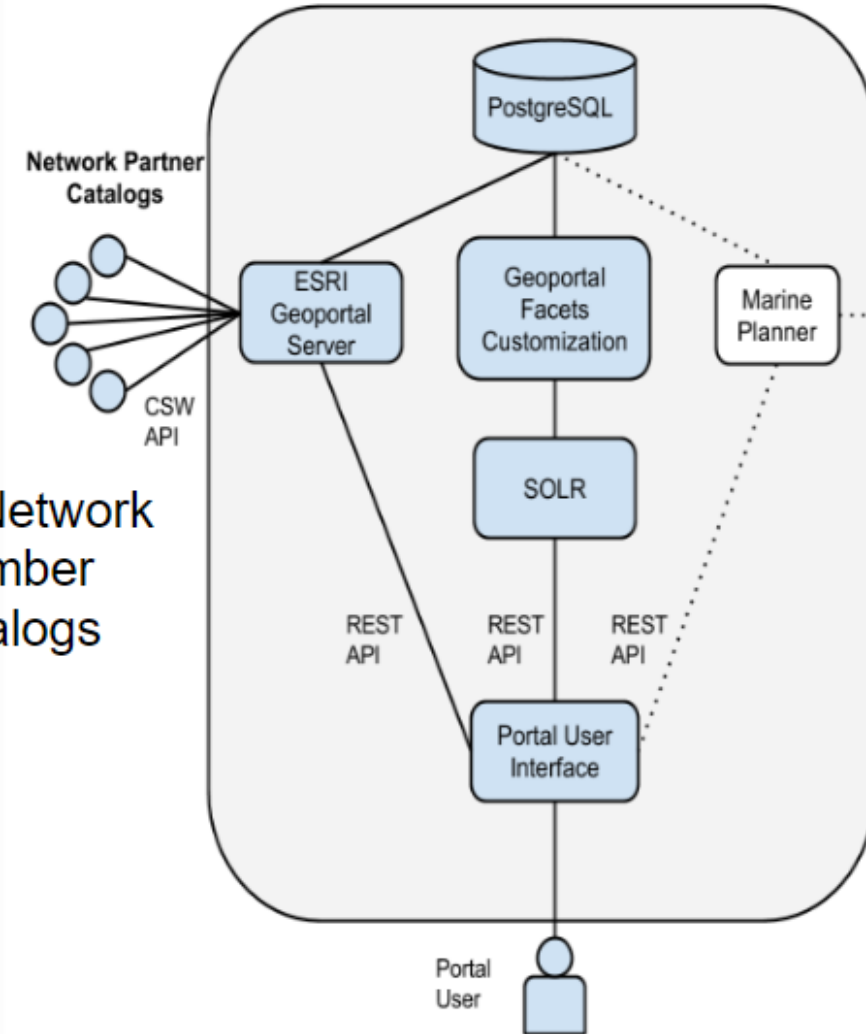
PostgreSQL

Network Partner Catalogs

ESRI Geoportal Server

Geoportal Facets Customization

Marine Planner

CSW API

SOLR

letwork
mber
alogs

REST API

REST API

REST API

Portal User Interface

Portal User